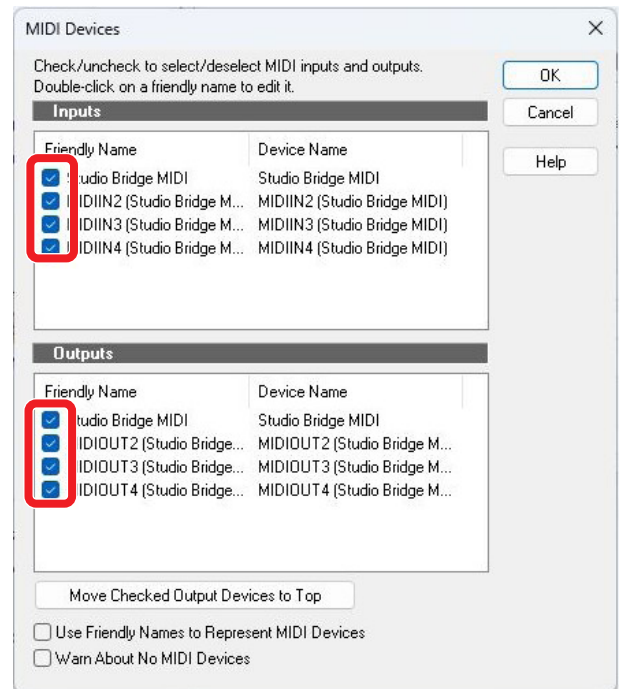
MIDI Devices

Check/uncheck to select/deselect MIDI inputs and outputs.
Double-click on a friendly name to edit it.

OK

Cancel

Help

Inputs

| Friendly Name | Device Name |
|---|---|
| Studio Bridge MIDI | Studio Bridge MIDI |
| MIDIIN2 (Studio Bridge M... | MIDIIN2 (Studio Bridge MIDI) |
| MIDIIN3 (Studio Bridge M... | MIDIIN3 (Studio Bridge MIDI) |
| MIDIIN4 (Studio Bridge M... | MIDIIN4 (Studio Bridge MIDI) |

Outputs

| Friendly Name | Device Name |
|---|---|
| Studio Bridge MIDI | Studio Bridge MIDI |
| MIDIOUT2 (Studio Bridge... | MIDIOUT2 (Studio Bridge M... |
| MIDIOUT3 (Studio Bridge... | MIDIOUT3 (Studio Bridge M... |
| MIDIOUT4 (Studio Bridge... | MIDIOUT4 (Studio Bridge M... |

Move Checked Output Devices to Top

Use Friendly Names to Represent MIDI Devices

Warn About No MIDI Devices